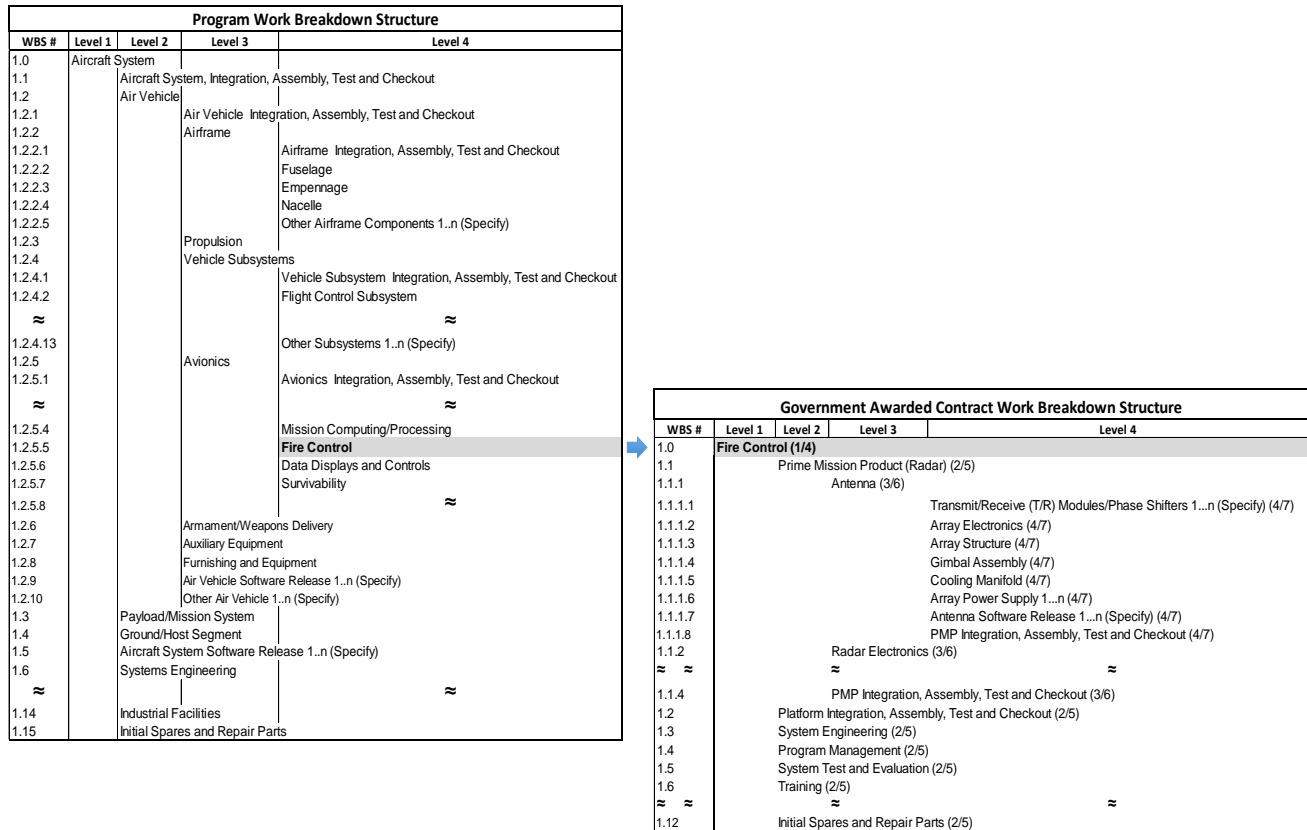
Program Work Breakdown Structure

| WBS # | Level 1 | Level 2 | Level 3 | Level 4 |
|---|---|---|---|---|
| 1.0 | Aircraft System | | | |
| 1.1 | | Aircraft System, Integration, Assembly, Test and Checkout | | |
| 1.2 | | Air Vehicle | | |
| 1.2.1 | | | Air Vehicle Integration, Assembly, Test and Checkout | |
| 1.2.2 | | | Airframe | |
| 1.2.2.1 | | | | Airframe Integration, Assembly, Test and Checkout |
| 1.2.2.2 | | | | Fuselage |
| 1.2.2.3 | | | | Empennage |
| 1.2.2.4 | | | | Nacelle |
| 1.2.2.5 | | | | Other Airframe Components 1..n (Specify) |
| 1.2.3 | | | Propulsion | |
| 1.2.4 | | | Vehicle Subsystems | |
| 1.2.4.1 | | | | Vehicle Subsystem Integration, Assembly, Test and Checkout |
| 1.2.4.2 | | | | Flight Control Subsystem |
| ≈ | | | | ≈ |
| 1.2.4.13 | | | | Other Subsystems 1..n (Specify) |
| 1.2.5 | | | Avionics | |
| 1.2.5.1 | | | | Avionics Integration, Assembly, Test and Checkout |
| ≈ | | | | ≈ |
| 1.2.5.4 | | | | Mission Computing/Processing |
| 1.2.5.5 | | | | **Fire Control** |
| 1.2.5.6 | | | | Data Displays and Controls |
| 1.2.5.7 | | | | Survivability |
| 1.2.5.8 | | | | ≈ |
| 1.2.6 | | | Armament/Weapons Delivery | |
| 1.2.7 | | | Auxiliary Equipment | |
| 1.2.8 | | | Furnishing and Equipment | |
| 1.2.9 | | | Air Vehicle Software Release 1..n (Specify) | |
| 1.2.10 | | | Other Air Vehicle 1..n (Specify) | |
| 1.3 | | Payload/Mission System | | |
| 1.4 | | Ground/Host Segment | | |
| 1.5 | | Aircraft System Software Release 1..n (Specify) | | |
| 1.6 | | Systems Engineering | | |
| ≈ | | | | ≈ |
| 1.14 | | Industrial Facilities | | |
| 1.15 | | Initial Spares and Repair Parts | | |

Government Awarded Contract Work Breakdown Structure

| WBS # | Level 1 | Level 2 | Level 3 | Level 4 |
|---|---|---|---|---|
| 1.0 | **Fire Control (1/4)** | | | |
| 1.1 | | Prime Mission Product (Radar) (2/5) | | |
| 1.1.1 | | | Antenna (3/6) | |
| 1.1.1.1 | | | | Transmit/Receive (T/R) Modules/Phase Shifters 1...n (Specify) (4/7) |
| 1.1.1.2 | | | | Array Electronics (4/7) |
| 1.1.1.3 | | | | Array Structure (4/7) |
| 1.1.1.4 | | | | Gimbal Assembly (4/7) |
| 1.1.1.5 | | | | Cooling Manifold (4/7) |
| 1.1.1.6 | | | | Array Power Supply 1...n (4/7) |
| 1.1.1.7 | | | | Antenna Software Release 1...n (Specify) (4/7) |
| 1.1.1.8 | | | | PMP Integration, Assembly, Test and Checkout (4/7) |
| 1.1.2 | | | Radar Electronics (3/6) | |
| ≈ | ≈ | | ≈ | ≈ |
| 1.1.4 | | | PMP Integration, Assembly, Test and Checkout (3/6) | |
| 1.2 | | Platform Integration, Assembly, Test and Checkout (2/5) | | |
| 1.3 | | System Engineering (2/5) | | |
| 1.4 | | Program Management (2/5) | | |
| 1.5 | | System Test and Evaluation (2/5) | | |
| 1.6 | | Training (2/5) | | |
| ≈ | ≈ | | ≈ | ≈ |
| 1.12 | | Initial Spares and Repair Parts (2/5) | | |